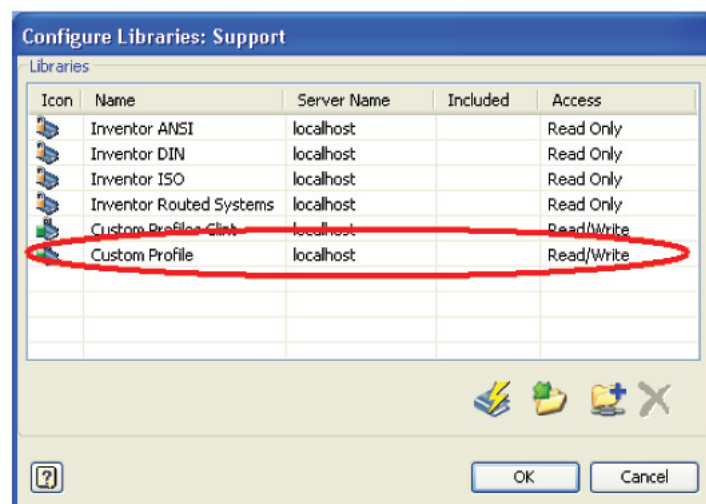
Configure Libraries: Support

Libraries

| Icon | Name | Server Name | Included | Access |
|---|---|---|---|---|
| | Inventor ANSI | localhost | | Read Only |
| | Inventor DIN | localhost | | Read Only |
| | Inventor ISO | localhost | | Read Only |
| | Inventor Routed Systems | localhost | | Read Only |
| | Custom Profiles Clint | localhost | | Read/Write |
| | Custom Profile | localhost | | Read/Write |

?

OK

Cancel